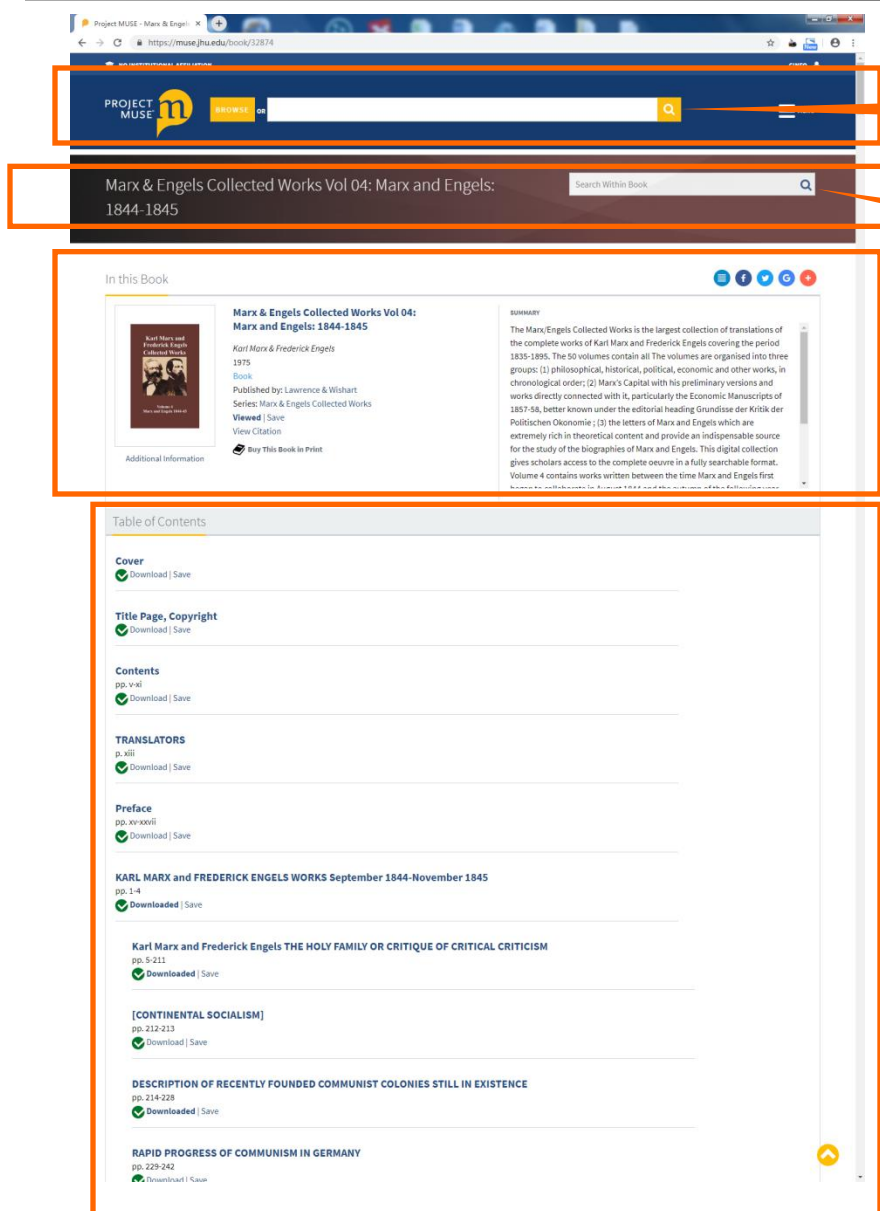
Project MUSE - Marx & Engels ×

https://muse.jhu.edu/book/32874

NO INSTITUTIONAL AFFILIATION

PROJECT MUSE

BROWSE OR

Marx & Engels Collected Works Vol 04: Marx and Engels: 1844-1845

Search Within Book

In this Book

Karl Marx and Frederick Engels Collected Works

Additional Information

Marx & Engels Collected Works Vol 04: Marx and Engels: 1844-1845

Karl Marx & Frederick Engels
1975
Book
Published by: Lawrence & Wishart
Series: Marx & Engels Collected Works
Viewed | Save
View Citation

Buy This Book in Print

SUMMARY

The Marx/Engels Collected Works is the largest collection of translations of the complete works of Karl Marx and Frederick Engels covering the period 1835-1895. The 50 volumes contain all The volumes are organised into three groups: (1) philosophical, historical, political, economic and other works, in chronological order; (2) Marx's Capital with his preliminary versions and works directly connected with it, particularly the Economic Manuscripts of 1857-58, better known under the editorial heading Grundisse der Kritik der Politischen Okonomie ; (3) the letters of Marx and Engels which are extremely rich in theoretical content and provide an indispensable source for the study of the biographies of Marx and Engels. This digital collection gives scholars access to the complete oeuvre in a fully searchable format. Volume 4 contains works written between the time Marx and Engels first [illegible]

Table of Contents

Cover
Download | Save

Title Page, Copyright
Download | Save

Contents
pp. v-xi
Download | Save

TRANSLATORS
p. xiii
Download | Save

Preface
pp. xv-xxvii
Download | Save

KARL MARX and FREDERICK ENGELS WORKS September 1844-November 1845
pp. 1-4
Downloaded | Save

Karl Marx and Frederick Engels THE HOLY FAMILY OR CRITIQUE OF CRITICAL CRITICISM
pp. 5-211
Downloaded | Save

[CONTINENTAL SOCIALISM]
pp. 212-213
Download | Save

DESCRIPTION OF RECENTLY FOUNDED COMMUNIST COLONIES STILL IN EXISTENCE
pp. 214-228
Downloaded | Save

RAPID PROGRESS OF COMMUNISM IN GERMANY
pp. 229-242
Download | Save